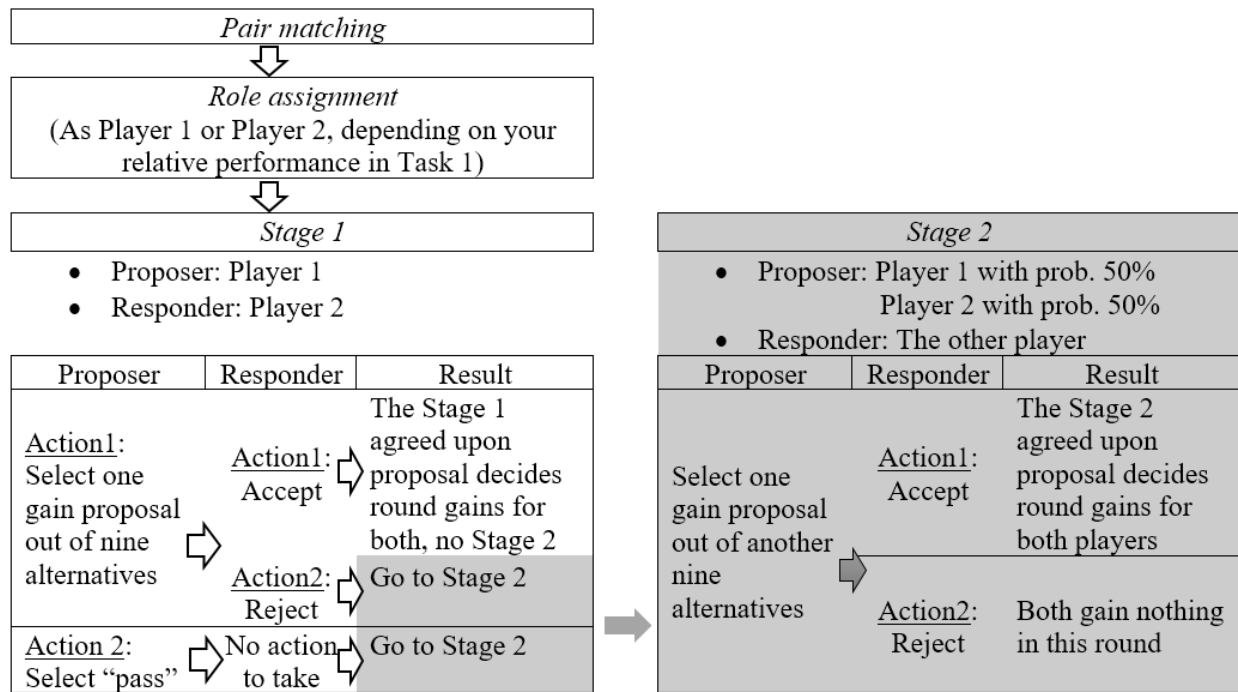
Pair matching

Role assignment
(As Player 1 or Player 2, depending on your relative performance in Task 1)

Stage 1

- Proposer: Player 1
- Responder: Player 2

| Proposer | Responder | Result |
|---|---|---|
| Action1: Select one gain proposal out of nine alternatives | Action1: Accept | The Stage 1 agreed upon proposal decides round gains for both, no Stage 2 |
| | Action2: Reject | Go to Stage 2 |
| Action 2: Select "pass" | No action to take | Go to Stage 2 |

Stage 2

- Proposer: Player 1 with prob. 50%
  Player 2 with prob. 50%
- Responder: The other player

| Proposer | Responder | Result |
|---|---|---|
| Select one gain proposal out of another nine alternatives | Action1: Accept | The Stage 2 agreed upon proposal decides round gains for both players |
| | Action2: Reject | Both gain nothing in this round |